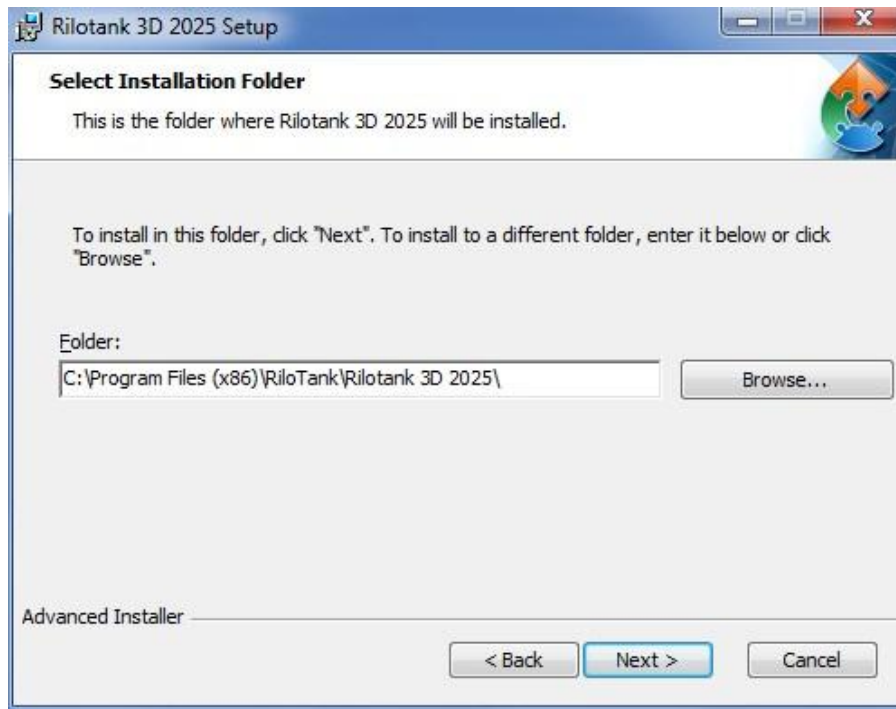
Rilotank 3D 2025 Setup

Select Installation Folder

This is the folder where Rilotank 3D 2025 will be installed.

To install in this folder, click "Next". To install to a different folder, enter it below or click "Browse".

Folder:

C:\Program Files (x86)\RiloTank\Rilotank 3D 2025\

Browse...

Advanced Installer

< Back

Next >

Cancel